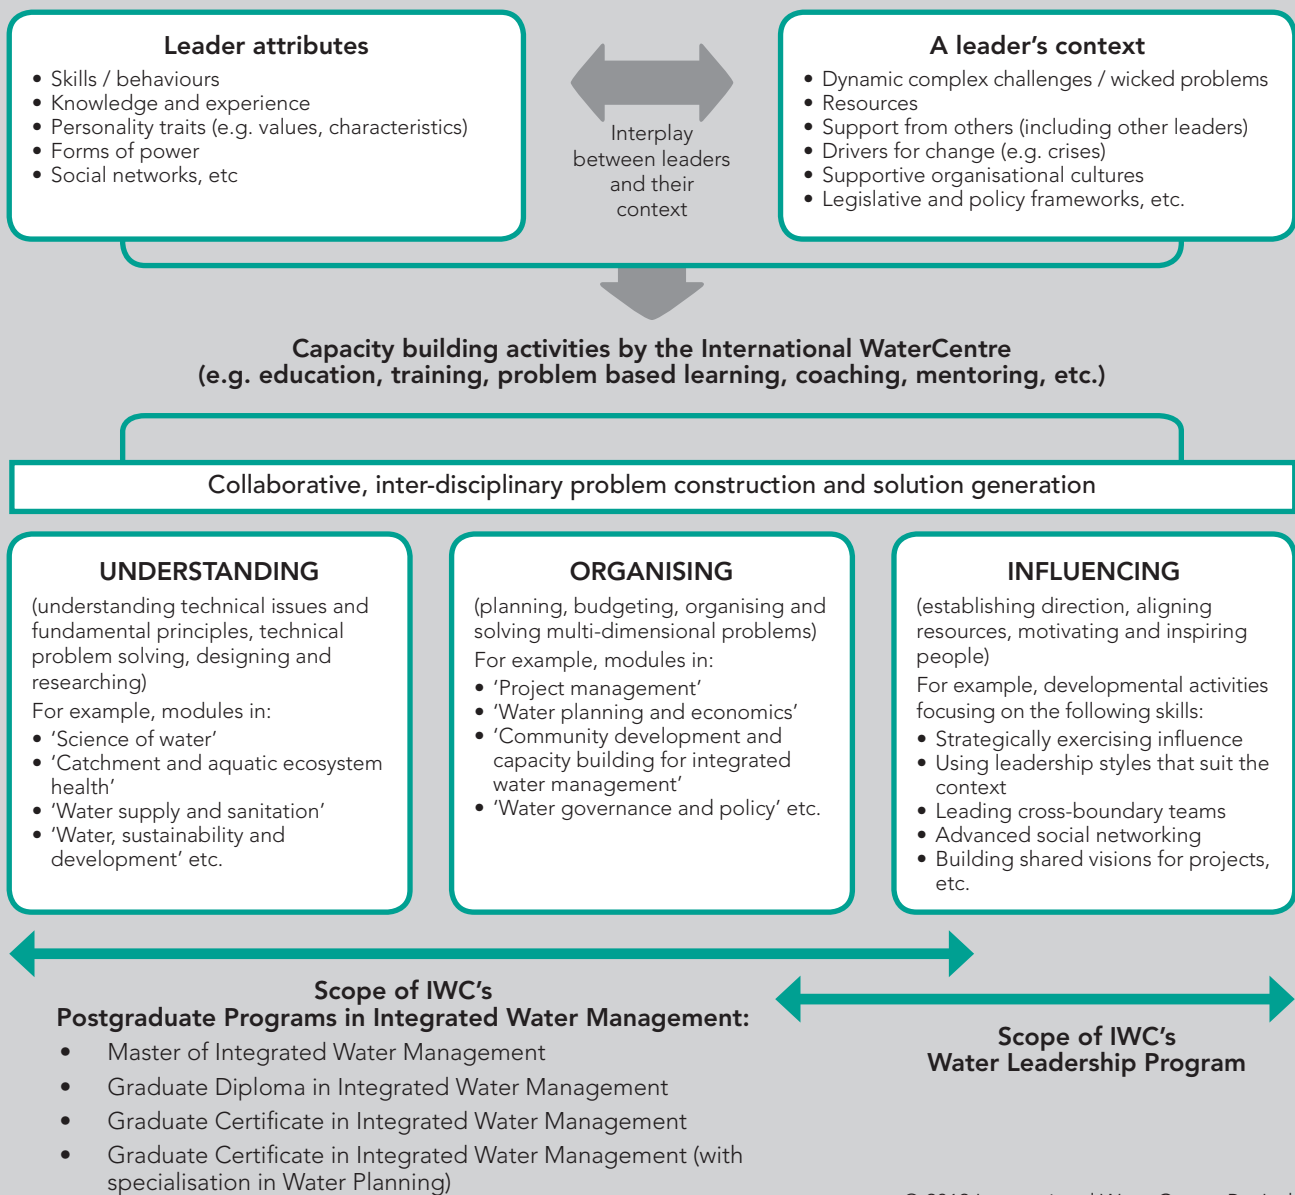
Leader attributes
• Skills / behaviours
• Knowledge and experience
• Personality traits (e.g. values, characteristics)
• Forms of power
• Social networks, etc

Interplay between leaders and their context

A leader's context
• Dynamic complex challenges / wicked problems
• Resources
• Support from others (including other leaders)
• Drivers for change (e.g. crises)
• Supportive organisational cultures
• Legislative and policy frameworks, etc.

Capacity building activities by the International WaterCentre (e.g. education, training, problem based learning, coaching, mentoring, etc.)

Collaborative, inter-disciplinary problem construction and solution generation

UNDERSTANDING
(understanding technical issues and fundamental principles, technical problem solving, designing and researching)
For example, modules in:
• 'Science of water'
• 'Catchment and aquatic ecosystem health'
• 'Water supply and sanitation'
• 'Water, sustainability and development' etc.

ORGANISING
(planning, budgeting, organising and solving multi-dimensional problems)
For example, modules in:
• 'Project management'
• 'Water planning and economics'
• 'Community development and capacity building for integrated water management'
• 'Water governance and policy' etc.

INFLUENCING
(establishing direction, aligning resources, motivating and inspiring people)
For example, developmental activities focusing on the following skills:
• Strategically exercising influence
• Using leadership styles that suit the context
• Leading cross-boundary teams
• Advanced social networking
• Building shared visions for projects, etc.

Scope of IWC's
Postgraduate Programs in Integrated Water Management:
• Master of Integrated Water Management
• Graduate Diploma in Integrated Water Management
• Graduate Certificate in Integrated Water Management
• Graduate Certificate in Integrated Water Management (with specialisation in Water Planning)

Scope of IWC's
Water Leadership Program

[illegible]